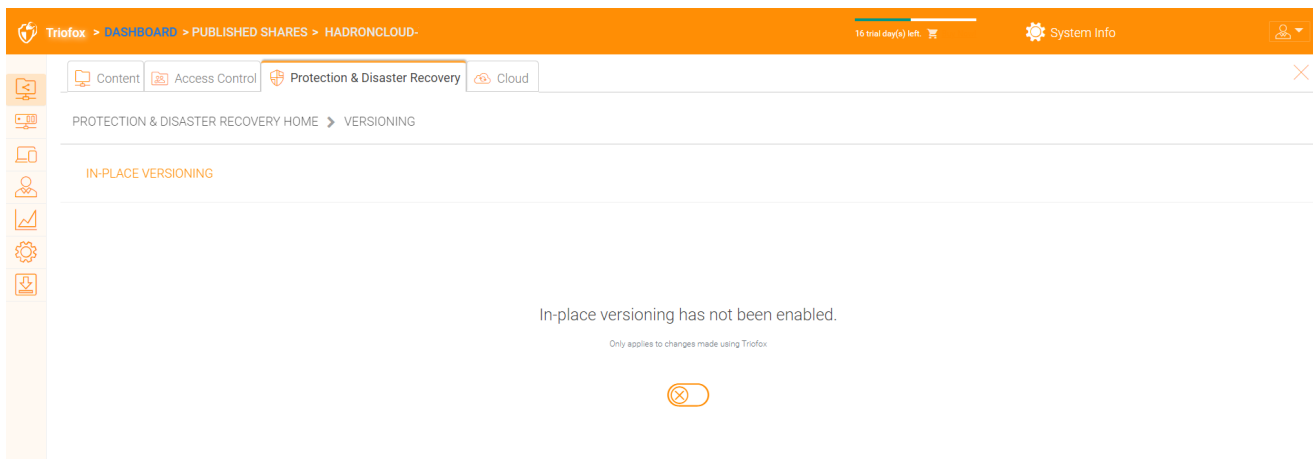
Triofox > DASHBOARD > PUBLISHED SHARES > HADRONCLOUD-

16 trial day(s) left.

System Info

Content | Access Control | Protection & Disaster Recovery | Cloud

PROTECTION & DISASTER RECOVERY HOME > VERSIONING

IN-PLACE VERSIONING

In-place versioning has not been enabled.

Only applies to changes made using Triofox